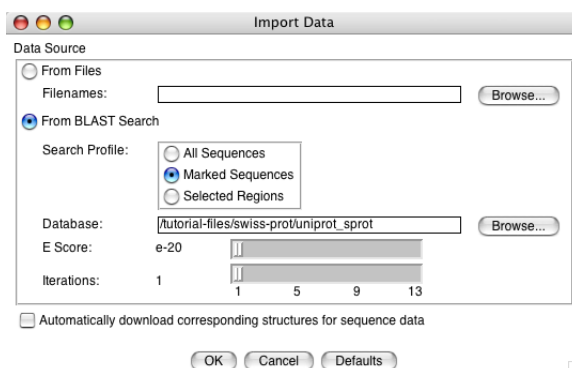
Import Data

Data Source

From Files

Filenames:

Browse...

From BLAST Search

Search Profile:

All Sequences

Marked Sequences

Selected Regions

Database:

/tutorial-files/swiss-prot/uniprot_sprot

Browse...

E Score:

e-20

Iterations:

1

1 5 9 13

Automatically download corresponding structures for sequence data

OK

Cancel

Defaults